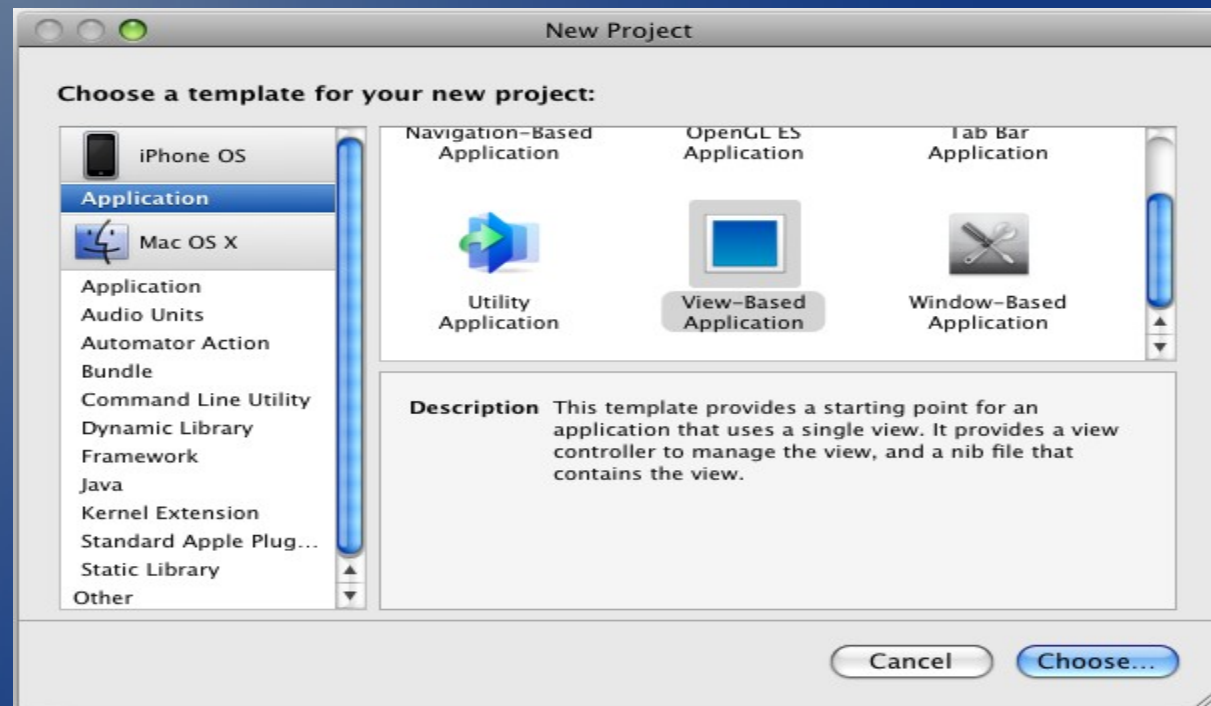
New Project

Choose a template for your new project:

iPhone OS
Application
Mac OS X
Application
Audio Units
Automator Action
Bundle
Command Line Utility
Dynamic Library
Framework
Java
Kernel Extension
Standard Apple Plug...
Static Library
Other

Navigation-Based Application
OpenGL ES Application
Tab Bar Application
Utility Application
View-Based Application
Window-Based Application

Description This template provides a starting point for an application that uses a single view. It provides a view controller to manage the view, and a nib file that contains the view.

Cancel
Choose...